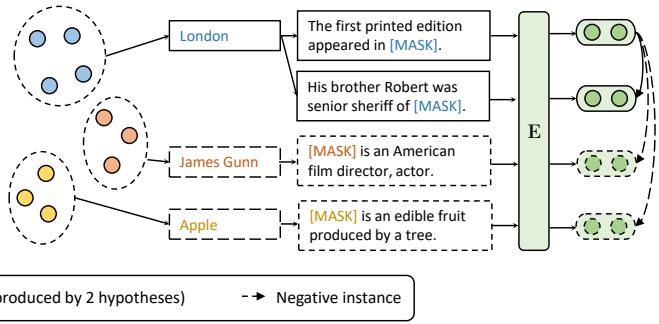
London

The first printed edition appeared in [MASK].

His brother Robert was senior sheriff of [MASK].

James Gunn

[MASK] is an American film director, actor.

Apple

[MASK] is an edible fruit produced by a tree.

E

roduced by 2 hypotheses)

Negative instance